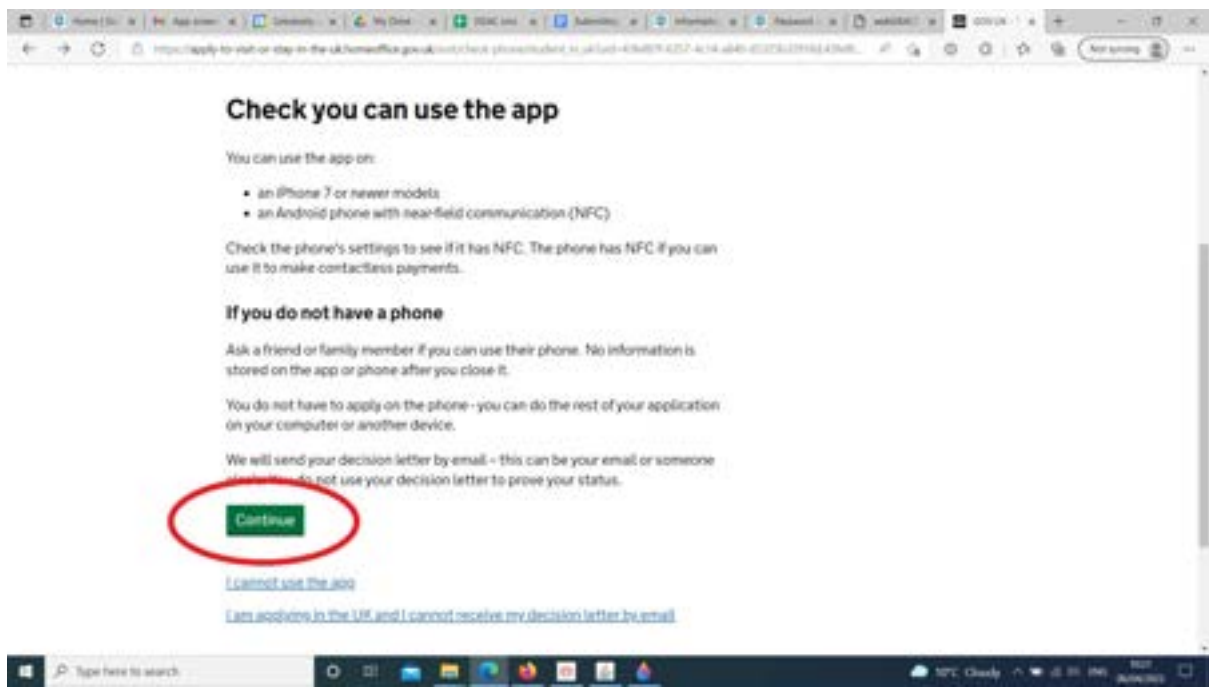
https://apply-to-visit-or-stay-in-the-uk.homeoffice.gov.uk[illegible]

Not syncing

Check you can use the app

You can use the app on:

• an iPhone 7 or newer models
• an Android phone with near-field communication (NFC)

Check the phone's settings to see if it has NFC. The phone has NFC if you can use it to make contactless payments.

If you do not have a phone

Ask a friend or family member if you can use their phone. No information is stored on the app or phone after you close it.

You do not have to apply on the phone - you can do the rest of your application on your computer or another device.

We will send your decision letter by email – this can be your email or someone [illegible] do not use your decision letter to prove your status.

Continue

I cannot use the app

I am applying in the UK and I cannot receive my decision letter by email

Type here to search

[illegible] Cloudy